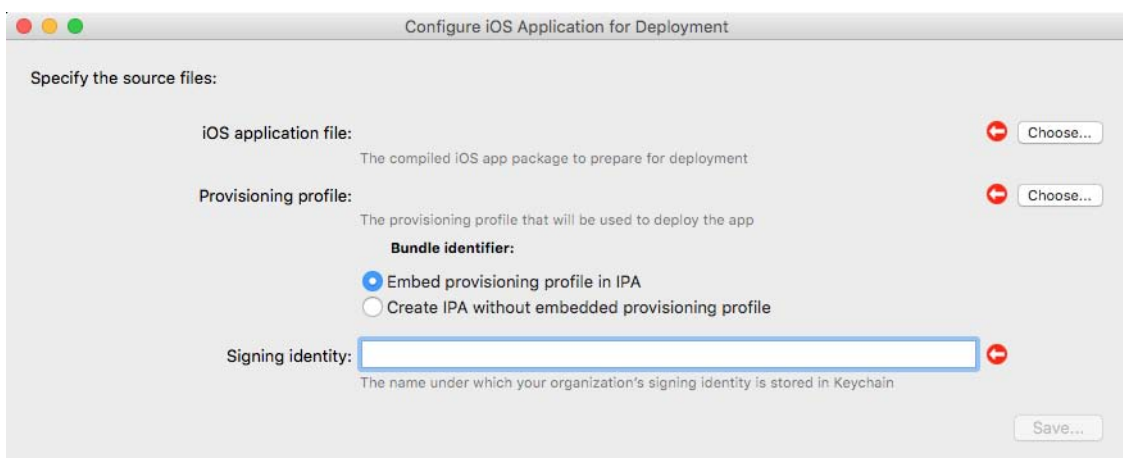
Configure iOS Application for Deployment

Specify the source files:

iOS application file:
The compiled iOS app package to prepare for deployment
Choose...

Provisioning profile:
The provisioning profile that will be used to deploy the app
Choose...

Bundle identifier:

Embed provisioning profile in IPA
Create IPA without embedded provisioning profile

Signing identity:
The name under which your organization's signing identity is stored in Keychain

Save...